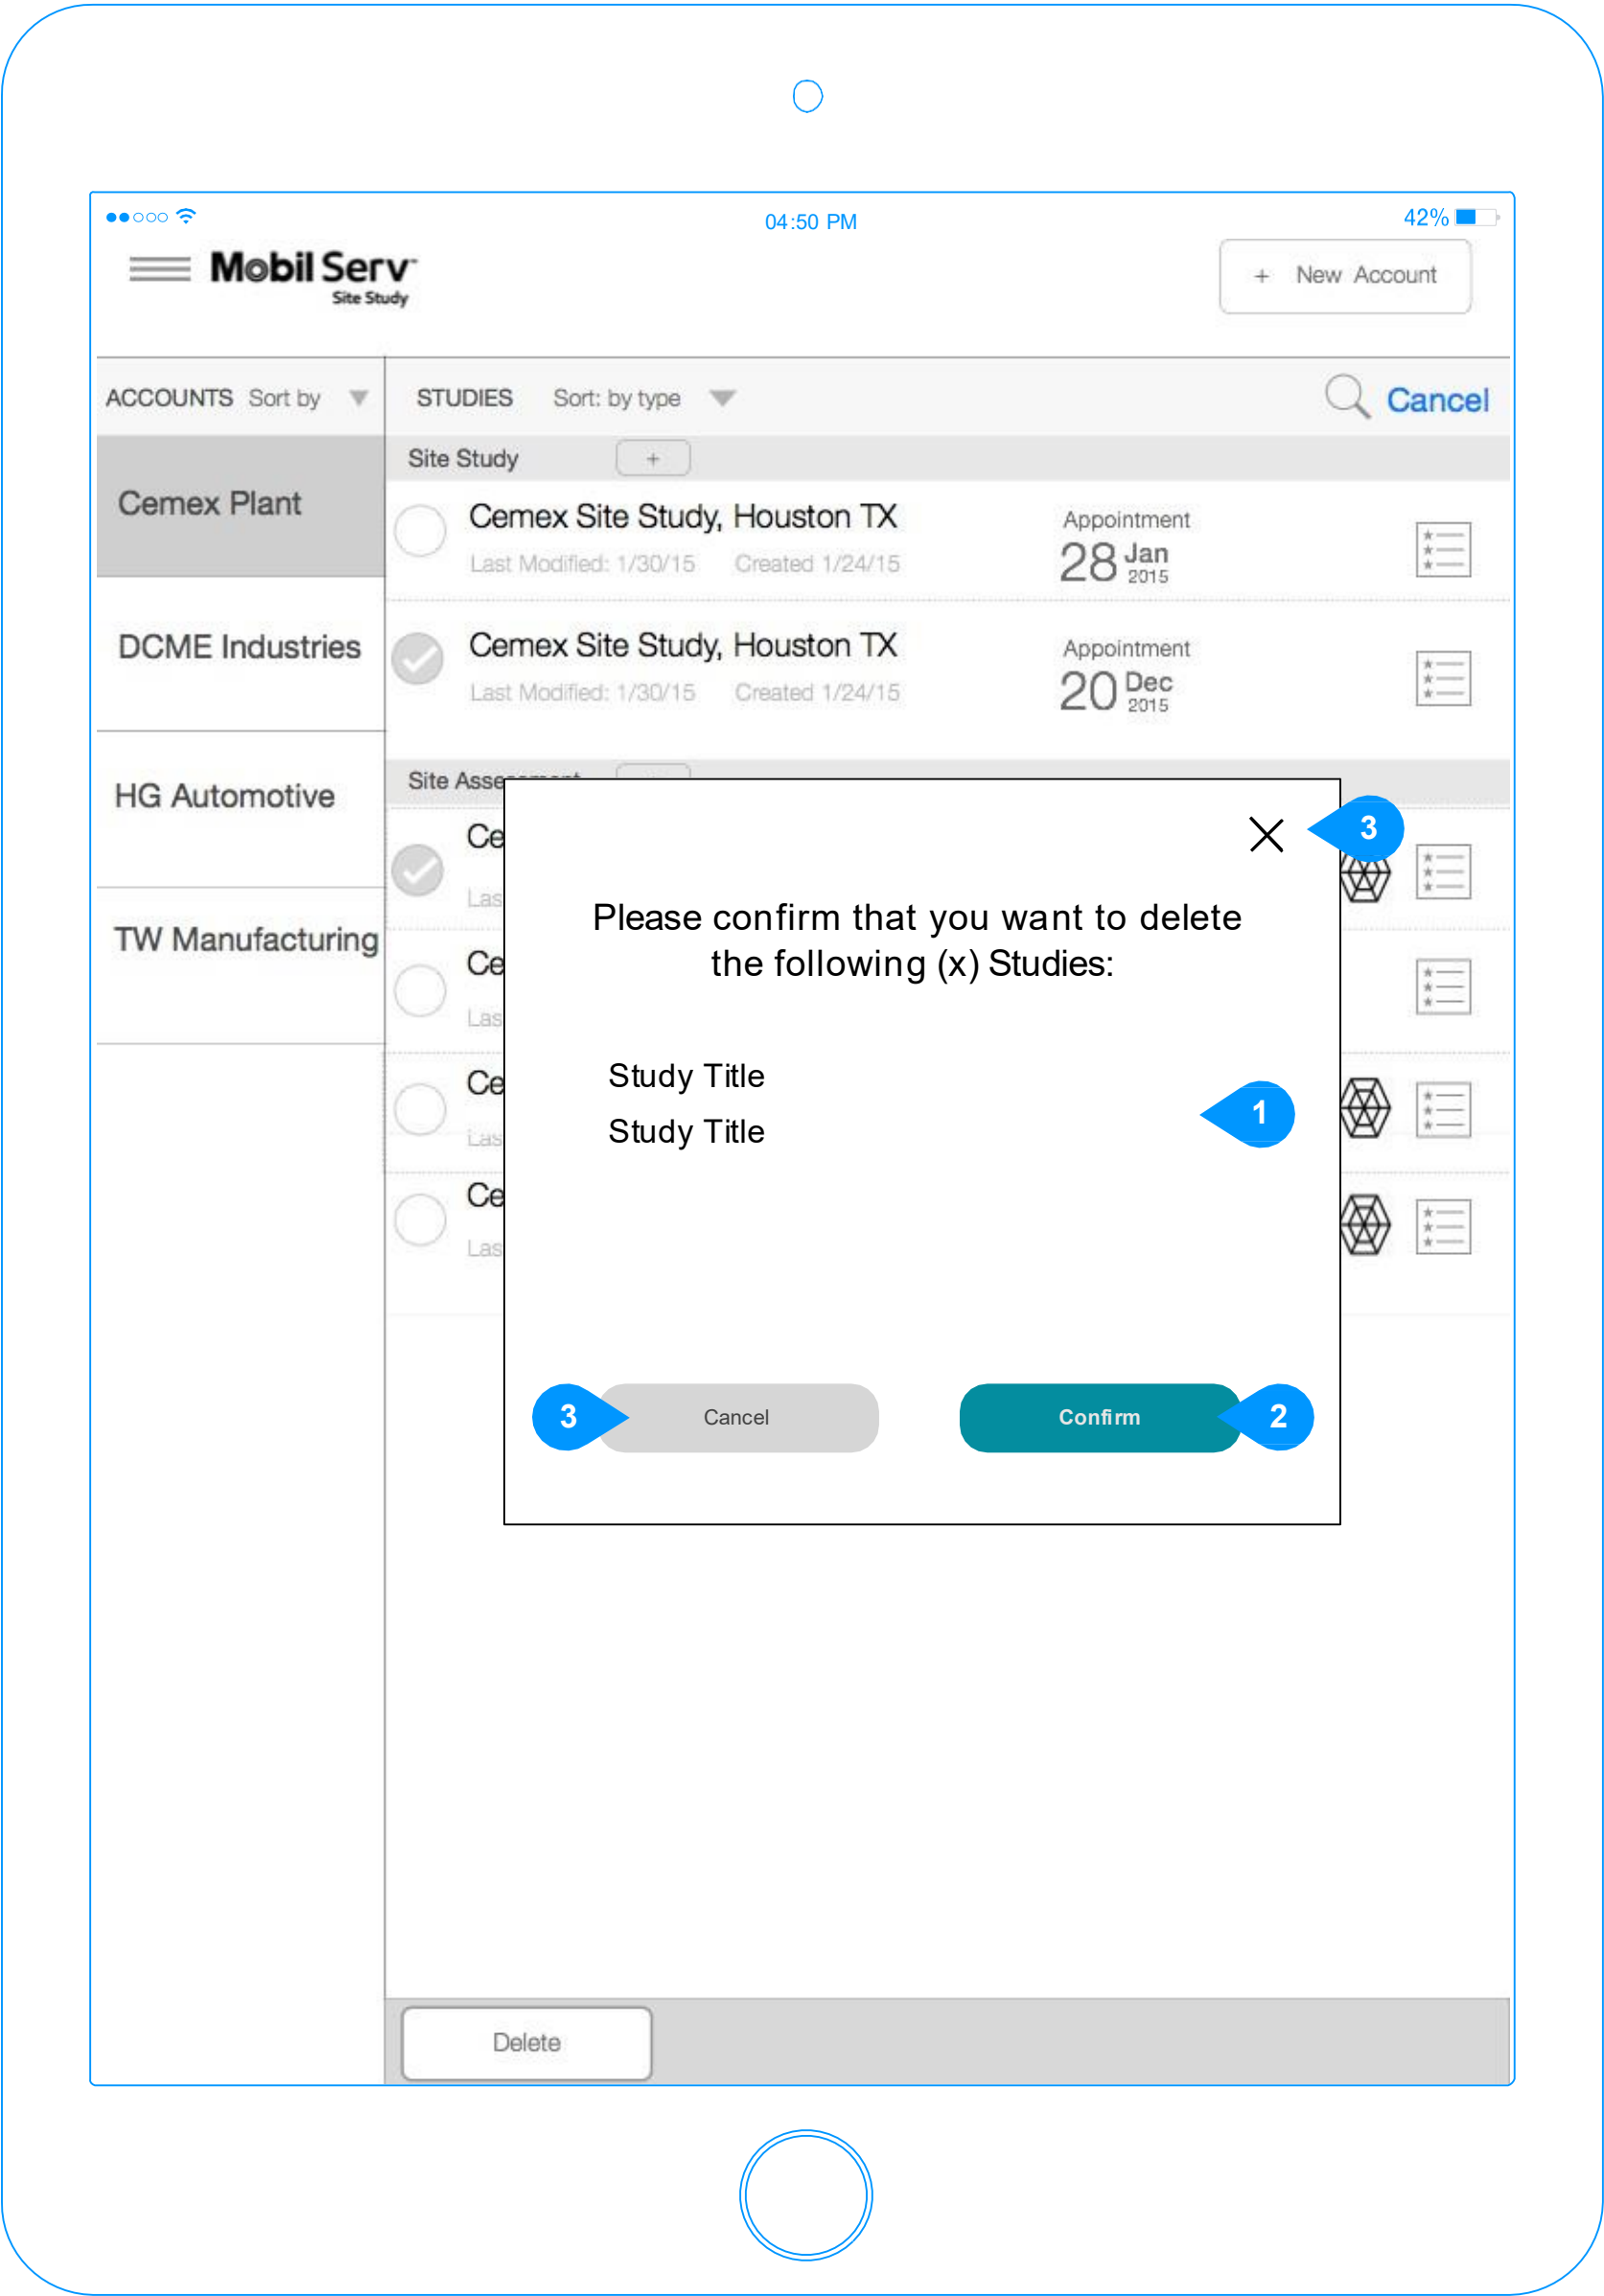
04:50 PM
42%

Mobil Serv
Site Study

+ New Account

ACCOUNTS Sort by

STUDIES Sort: by type

Cancel

Site Study +

Cemex Plant

Cemex Site Study, Houston TX
Last Modified: 1/30/15 Created 1/24/15
Appointment
28 Jan 2015

DCME Industries

Cemex Site Study, Houston TX
Last Modified: 1/30/15 Created 1/24/15
Appointment
20 Dec 2015

HG Automotive

Site Ass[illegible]

TW Manufacturing

Ce
Las
Ce
Las
Ce
Las
Ce
Las

Please confirm that you want to delete the following (x) Studies:

Study Title
Study Title

1

3

3

Cancel

Confirm

2

Delete